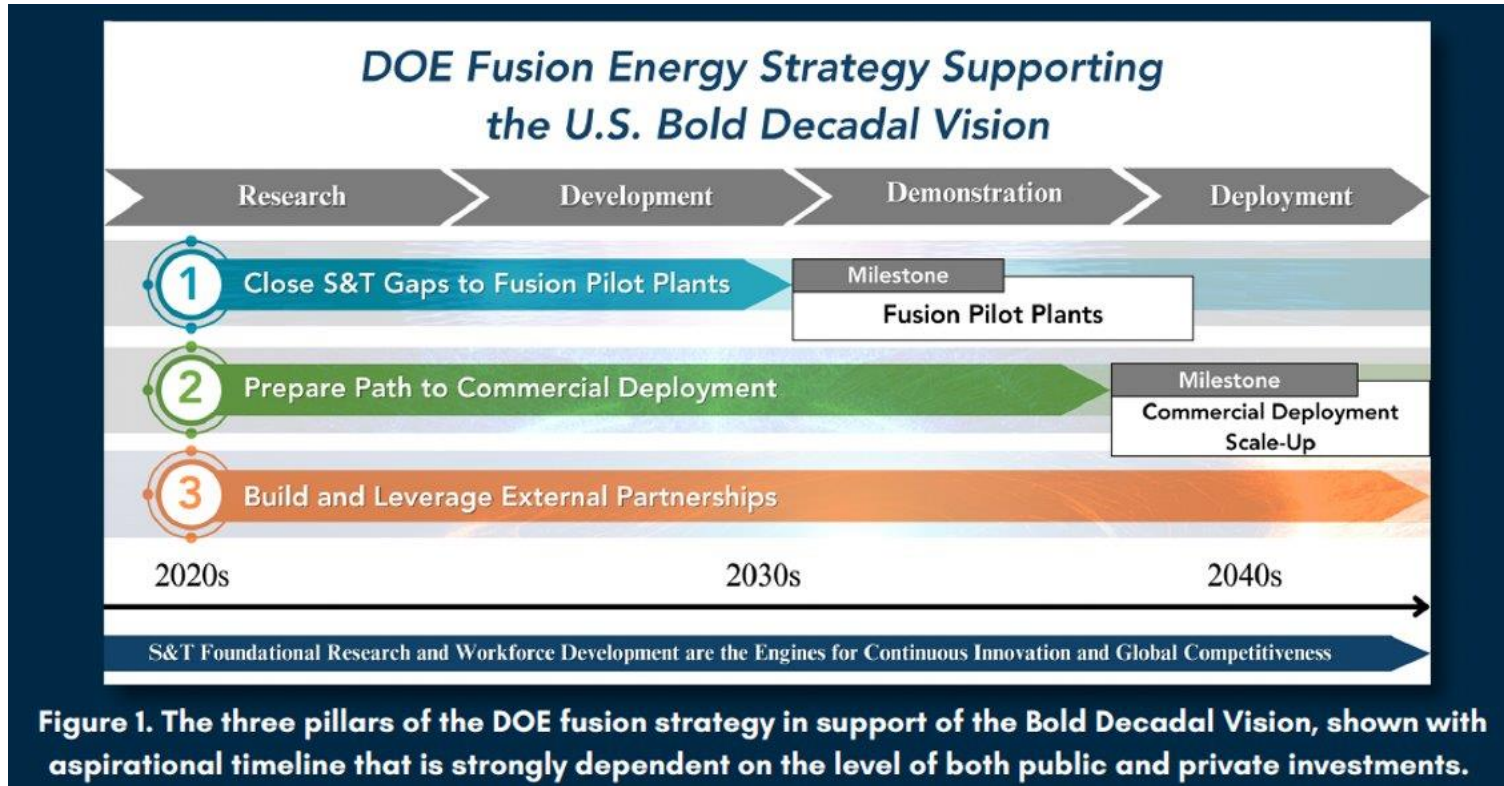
DOE Fusion Energy Strategy Supporting the U.S. Bold Decadal Vision

Research

Development

Demonstration

Deployment

1 Close S&T Gaps to Fusion Pilot Plants

Milestone

Fusion Pilot Plants

2 Prepare Path to Commercial Deployment

Milestone

Commercial Deployment Scale-Up

3 Build and Leverage External Partnerships

2020s

2030s

2040s

S&T Foundational Research and Workforce Development are the Engines for Continuous Innovation and Global Competitiveness

Figure 1. The three pillars of the DOE fusion strategy in support of the Bold Decadal Vision, shown with aspirational timeline that is strongly dependent on the level of both public and private investments.